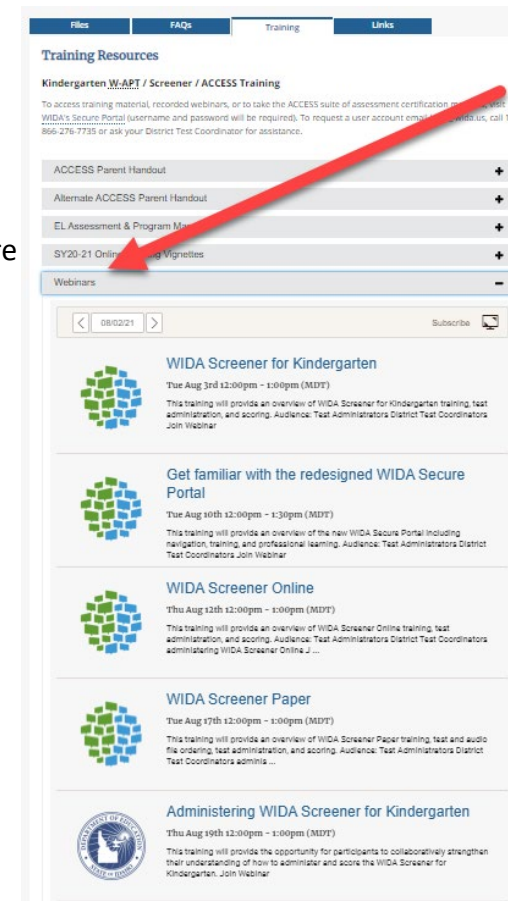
Files | FAQs | Training | Links

Training Resources

Kindergarten W-APT / Screener / ACCESS Training

To access training material, recorded webinars, or to take the ACCESS suite of assessment certification m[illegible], visit WIDA's Secure Portal (username and password will be required). To request a user account email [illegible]wida.us, call 1 866-276-7735 or ask your District Test Coordinator for assistance.

ACCESS Parent Handout +

Alternate ACCESS Parent Handout +

EL Assessment & Program Ma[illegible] +

SY20-21 Onlin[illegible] Vignettes +

Webinars −

08/02/21

Subscribe

WIDA Screener for Kindergarten

Tue Aug 3rd 12:00pm - 1:00pm (MDT)

This training will provide an overview of WIDA Screener for Kindergarten training, test administration, and scoring. Audience: Test Administrators District Test Coordinators Join Webinar

Get familiar with the redesigned WIDA Secure Portal

Tue Aug 10th 12:00pm - 1:30pm (MDT)

This training will provide an overview of the new WIDA Secure Portal including navigation, training, and professional learning. Audience: Test Administrators District Test Coordinators Join Webinar

WIDA Screener Online

Thu Aug 12th 12:00pm - 1:00pm (MDT)

This training will provide an overview of WIDA Screener Online training, test administration, and scoring. Audience: Test Administrators District Test Coordinators administering WIDA Screener Online J ...

WIDA Screener Paper

Tue Aug 17th 12:00pm - 1:00pm (MDT)

This training will provide an overview of WIDA Screener Paper training, test and audio file ordering, test administration, and scoring. Audience: Test Administrators District Test Coordinators adminis ...

Administering WIDA Screener for Kindergarten

Thu Aug 19th 12:00pm - 1:00pm (MDT)

This training will provide the opportunity for participants to collaboratively strengthen their understanding of how to administer and score the WIDA Screener for Kindergarten. Join Webinar

DEPARTMENT OF EDUCATION STATE OF IDAHO